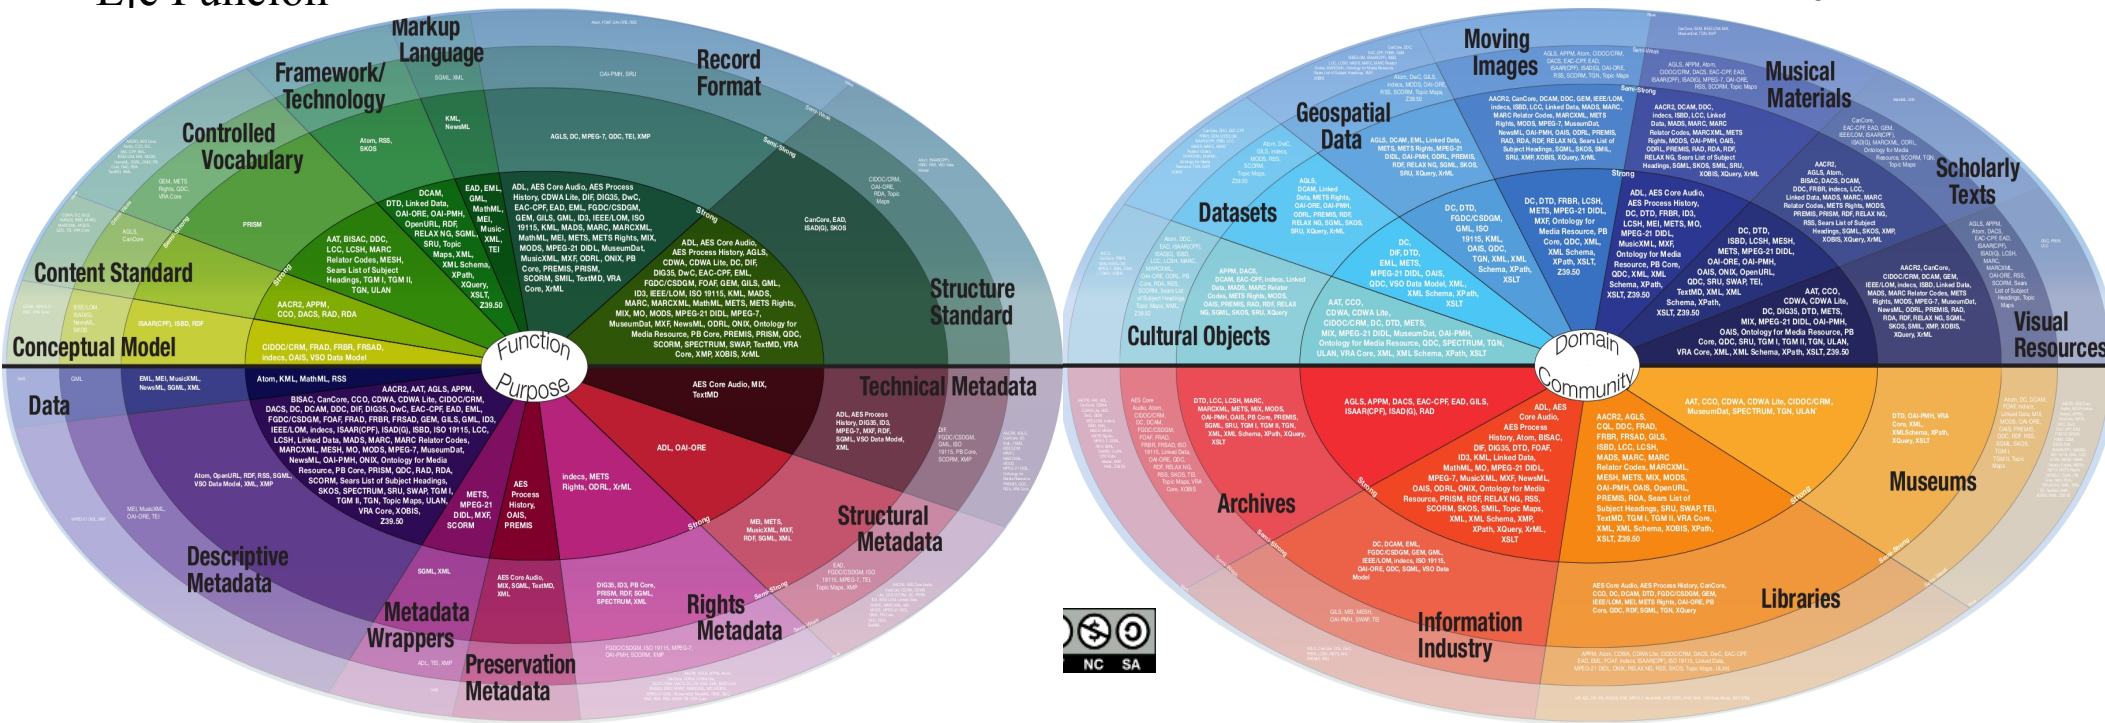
Markup Language

Record Format

Framework/ Technology

Controlled Vocabulary

Content Standard

Conceptual Model

Structure Standard

Function Purpose

Technical Metadata

Data

Structural Metadata

Descriptive Metadata

Metadata Wrappers

Preservation Metadata

Rights Metadata

Strong

Semi-Strong

Moving Images

Musical Materials

Geospatial Data

Scholarly Texts

Datasets

Cultural Objects

Visual Resources

Domain Community

Archives

Museums

Information Industry

Libraries

NC SA

AGLS, DC, MPEG-7, QDC, TEI, XMP

ADL, AES Core Audio, AES Process History, CDWA Lite, DIF, DIG35, DwC, EAC-CPF, EAD, EML, FGDC/CSDGM, GEM, GILS, GML, ID3, IEEE/LOM, ISO 19115, KML, MADS, MARC, MARCXML, MathML, MEI, METS, METS Rights, MIX, MODS, MPEG-21 DIDL, MuseumDat, MusicXML, MXF, ODRL, ONIX, PB Core, PREMIS, PRISM, SCORM, SMIL, TextMD, VRA Core, XrML

ADL, AES Core Audio, AES Process History, AGLS, CDWA, CDWA Lite, DC, DIF, DIG35, DwC, EAC-CPF, EML, FGDC/CSDGM, FOAF, GEM, GILS, GML, ID3, IEEE/LOM, ISO 19115, KML, MADS, MARC, MARCXML, MathML, METS, METS Rights, MIX, MO, MODS, MPEG-21 DIDL, MPEG-7, MuseumDat, MXF, NewsML, ODRL, ONIX, Ontology for Media Resource, PB Core, PREMIS, PRISM, QDC, SCORM, SPECTRUM, SMIL, SWAP, TextMD, VRA Core, XMP, XOBIS, XrML

AAT, BISAC, DDC, LCC, LCSH, MARC Relator Codes, MESH, Sears List of Subject Headings, TGM I, TGM II, TGN, ULAN

AACR2, AAT, AGLS, APPM, BISAC, CanCore, CCO, CDWA, CDWA Lite, CIDOC/CRM, DACS, DC, DCAM, DDC, DIF, DIG35, DwC, EAC-CPF, EAD, EML, FGDC/CSDGM, FOAF, FRAD, FRBR, FRSAD, GEM, GILS, GML, ID3, IEEE/LOM, indecs, ISAAR(CPF), ISAD(G), ISBD, ISO 19115, LCC, LCSH, Linked Data, MADS, MARC, MARC Relator Codes, MARCXML, MESH, MO, MODS, MPEG-7, MuseumDat, NewsML, OAI-PMH, ONIX, Ontology for Media Resource, PB Core, PRISM, QDC, RDA, RDF, Sears List of Subject Headings, SKOS, SPECTRUM, SRU, SWAP, TGM I, TGM II, TGN, Topic Maps, ULAN, VRA Core, XOBIS, Z39.50

AES Core Audio, MIX, TextMD

ADL, OAI-ORE

indecs, METS Rights, ODRL, XrML

AGLS, APPM, DACS, EAC-CPF, GILS, ISAAR(CPF), ISAD(G), RAD

AAT, CCO, CDWA, CDWA Lite, CIDOC/CRM, MuseumDat, SPECTRUM, TGN, ULAN

Atom, KML, MathML, RSS

CIDOC/CRM, FRAD, FRBR, FRSAD, indecs, OAIS, VSD Data Model

AACR2, APPM, CCO, DACS, RAD, RDA

ISAAR(CPF), ISSD, RDF